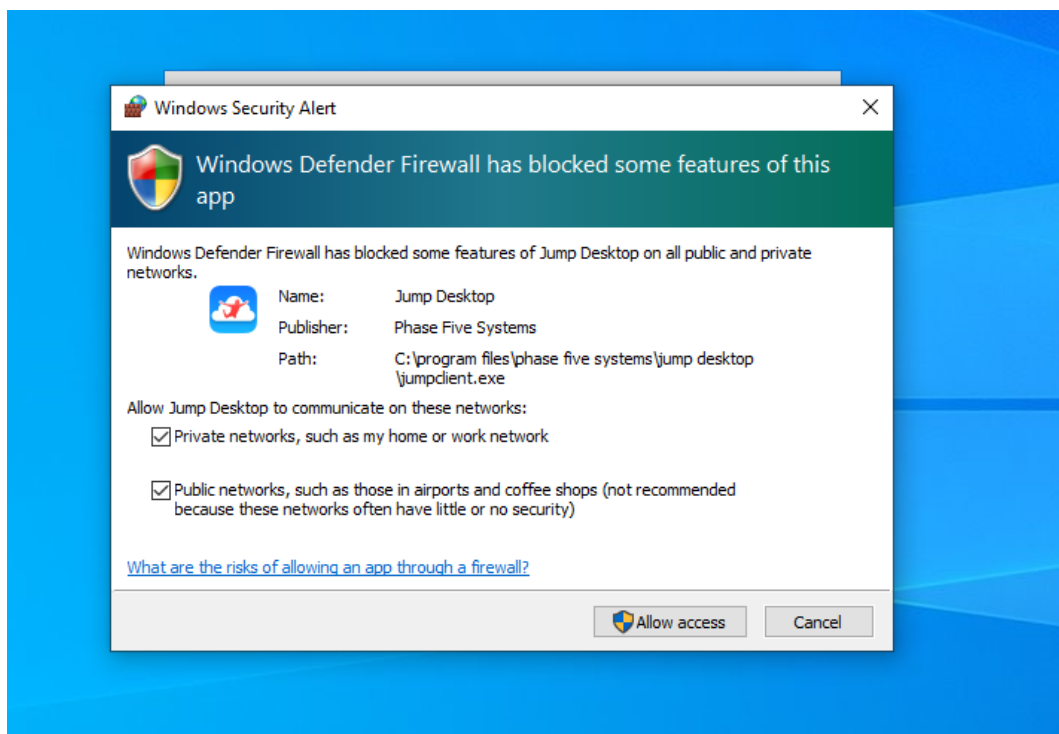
Windows Security Alert

×

Windows Defender Firewall has blocked some features of this app

Windows Defender Firewall has blocked some features of Jump Desktop on all public and private networks.

Name: Jump Desktop

Publisher: Phase Five Systems

Path: C:\program files\phase five systems\jump desktop \jumpclient.exe

Allow Jump Desktop to communicate on these networks:

☑ Private networks, such as my home or work network

☑ Public networks, such as those in airports and coffee shops (not recommended because these networks often have little or no security)

What are the risks of allowing an app through a firewall?

Allow access

Cancel